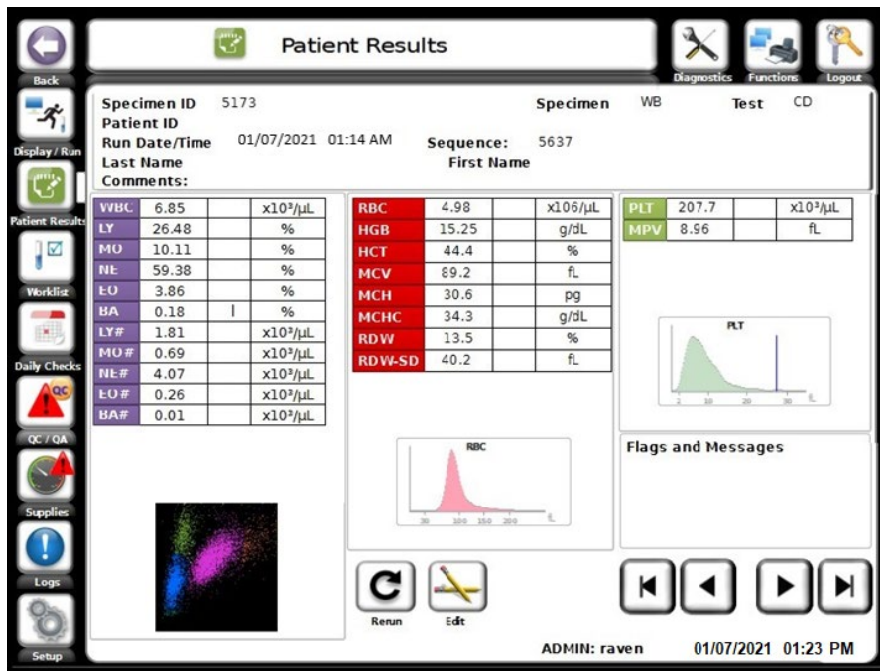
Back

Patient Results

Diagnostics Functions Logout

Display / Run

Patient Results

Worklist

Daily Checks

QC / QA

Supplies

Logs

Setup

Specimen ID 5173
Patient ID
Run Date/Time 01/07/2021 01:14 AM
Last Name
Comments:
Specimen WB
Test CD
Sequence: 5637
First Name

| WBC | 6.85 | | x10³/µL |
|---|---|---|---|
| LY | 26.48 | | % |
| MO | 10.11 | | % |
| NE | 59.38 | | % |
| EO | 3.86 | | % |
| BA | 0.18 | I | % |
| LY# | 1.81 | | x10³/µL |
| MO# | 0.69 | | x10³/µL |
| NE# | 4.07 | | x10³/µL |
| EO# | 0.26 | | x10³/µL |
| BA# | 0.01 | | x10³/µL |

| RBC | 4.98 | | x106/µL |
|---|---|---|---|
| HGB | 15.25 | | g/dL |
| HCT | 44.4 | | % |
| MCV | 89.2 | | fL |
| MCH | 30.6 | | pg |
| MCHC | 34.3 | | g/dL |
| RDW | 13.5 | | % |
| RDW-SD | 40.2 | | fL |

| PLT | 207.7 | | x10³/µL |
|---|---|---|---|
| MPV | 8.96 | | fL |

PLT
2 10 20 30 fL

RBC
30 100 150 200 fL

Flags and Messages

Rerun Edit

ADMIN: raven 01/07/2021 01:23 PM